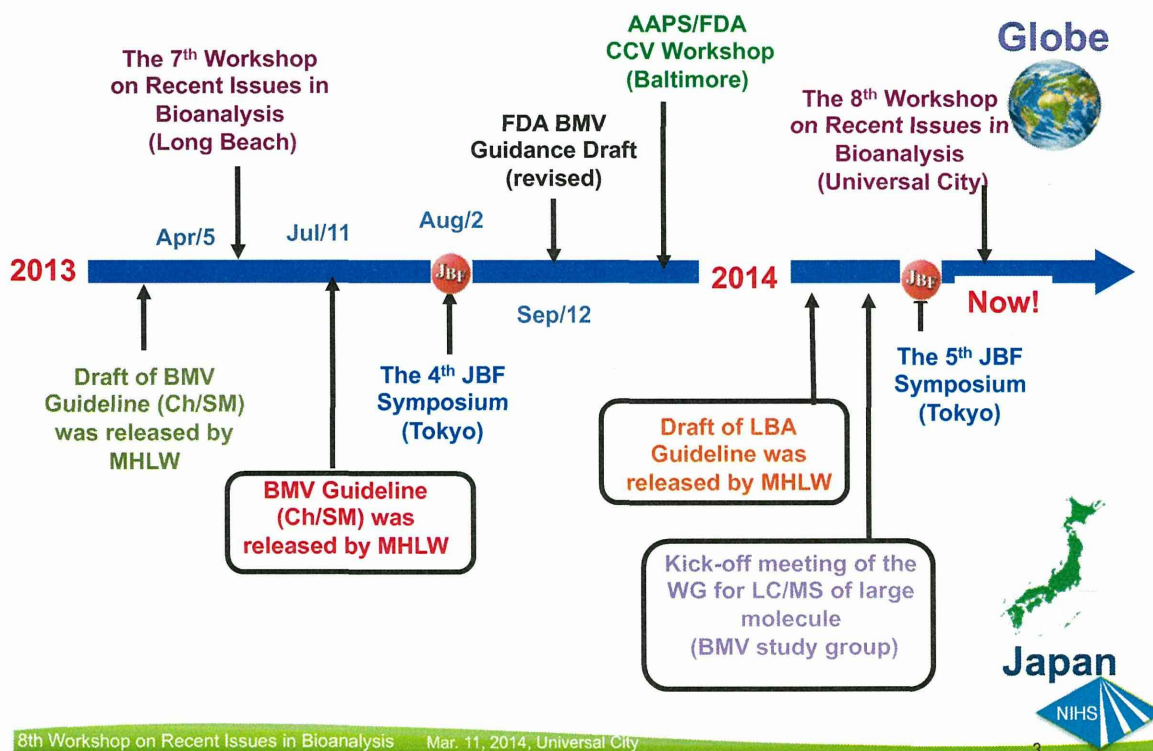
Globe

The 7$^{th}$ Workshop on Recent Issues in Bioanalysis (Long Beach)

FDA BMV Guidance Draft (revised)

AAPS/FDA CCV Workshop (Baltimore)

The 8$^{th}$ Workshop on Recent Issues in Bioanalysis (Universal City)

Apr/5

Jul/11

Aug/2

2013

JBF

Sep/12

2014

JBF

Now!

Draft of BMV Guideline (Ch/SM) was released by MHLW

The 4$^{th}$ JBF Symposium (Tokyo)

The 5$^{th}$ JBF Symposium (Tokyo)

BMV Guideline (Ch/SM) was released by MHLW

Draft of LBA Guideline was released by MHLW

Kick-off meeting of the WG for LC/MS of large molecule (BMV study group)

Japan

NIHS

8th Workshop on Recent Issues in Bioanalysis Mar. 11, 2014, Universal City